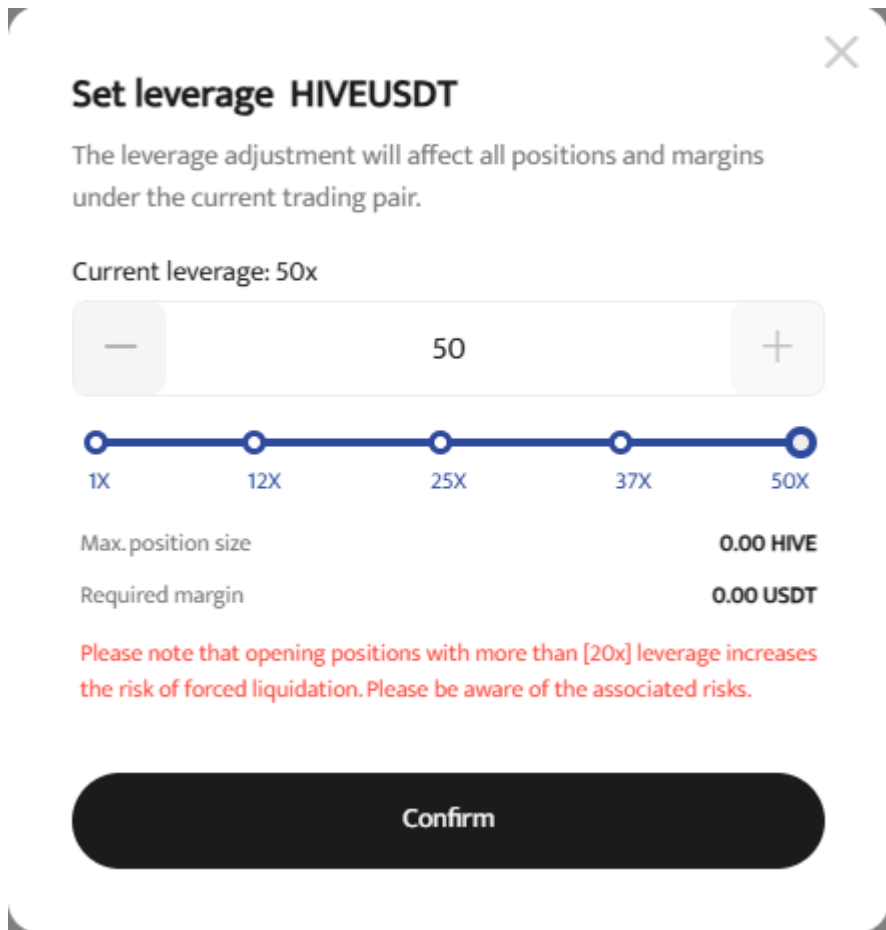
Set leverage HIVEUSDT

The leverage adjustment will affect all positions and margins under the current trading pair.

Current leverage: 50x

50

1X 12X 25X 37X 50X

Max. position size 0.00 HIVE

Required margin 0.00 USDT

Please note that opening positions with more than [20x] leverage increases the risk of forced liquidation. Please be aware of the associated risks.

Confirm